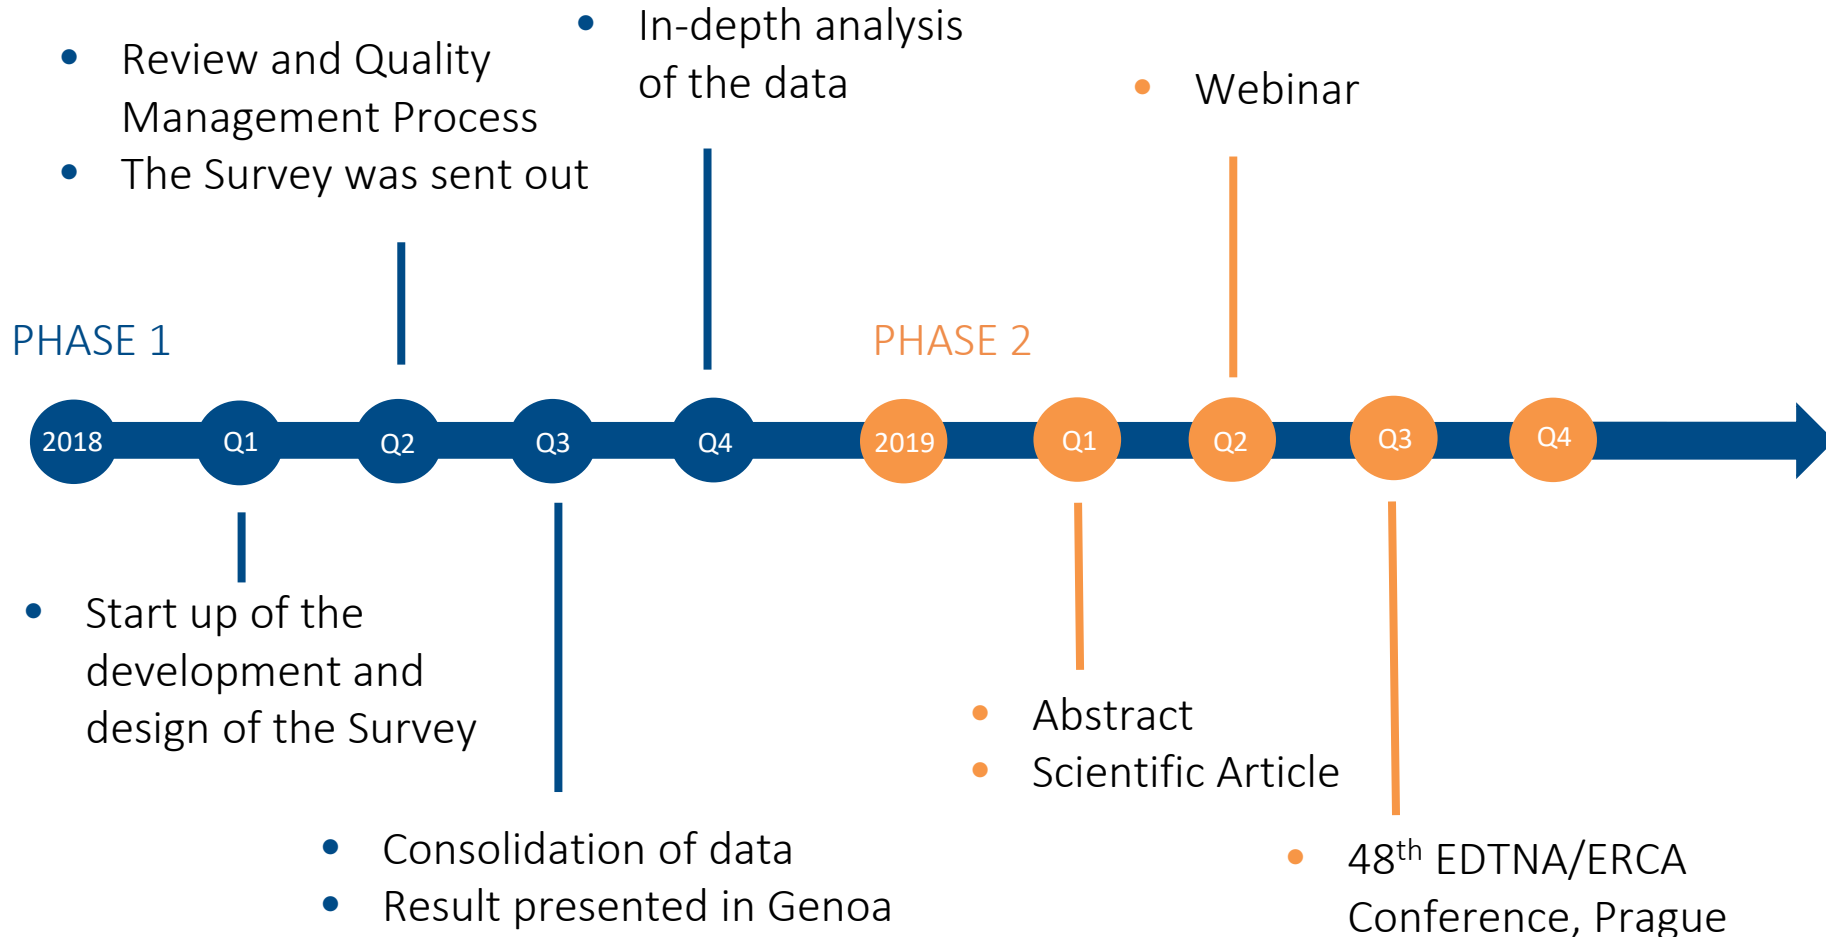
• Review and Quality Management Process
• The Survey was sent out

• In-depth analysis of the data

• Webinar

PHASE 1

PHASE 2

2018 Q1 Q2 Q3 Q4 2019 Q1 Q2 Q3 Q4

• Start up of the development and design of the Survey

• Consolidation of data
• Result presented in Genoa

• Abstract
• Scientific Article

• 48$^{th}$ EDTNA/ERCA Conference, Prague